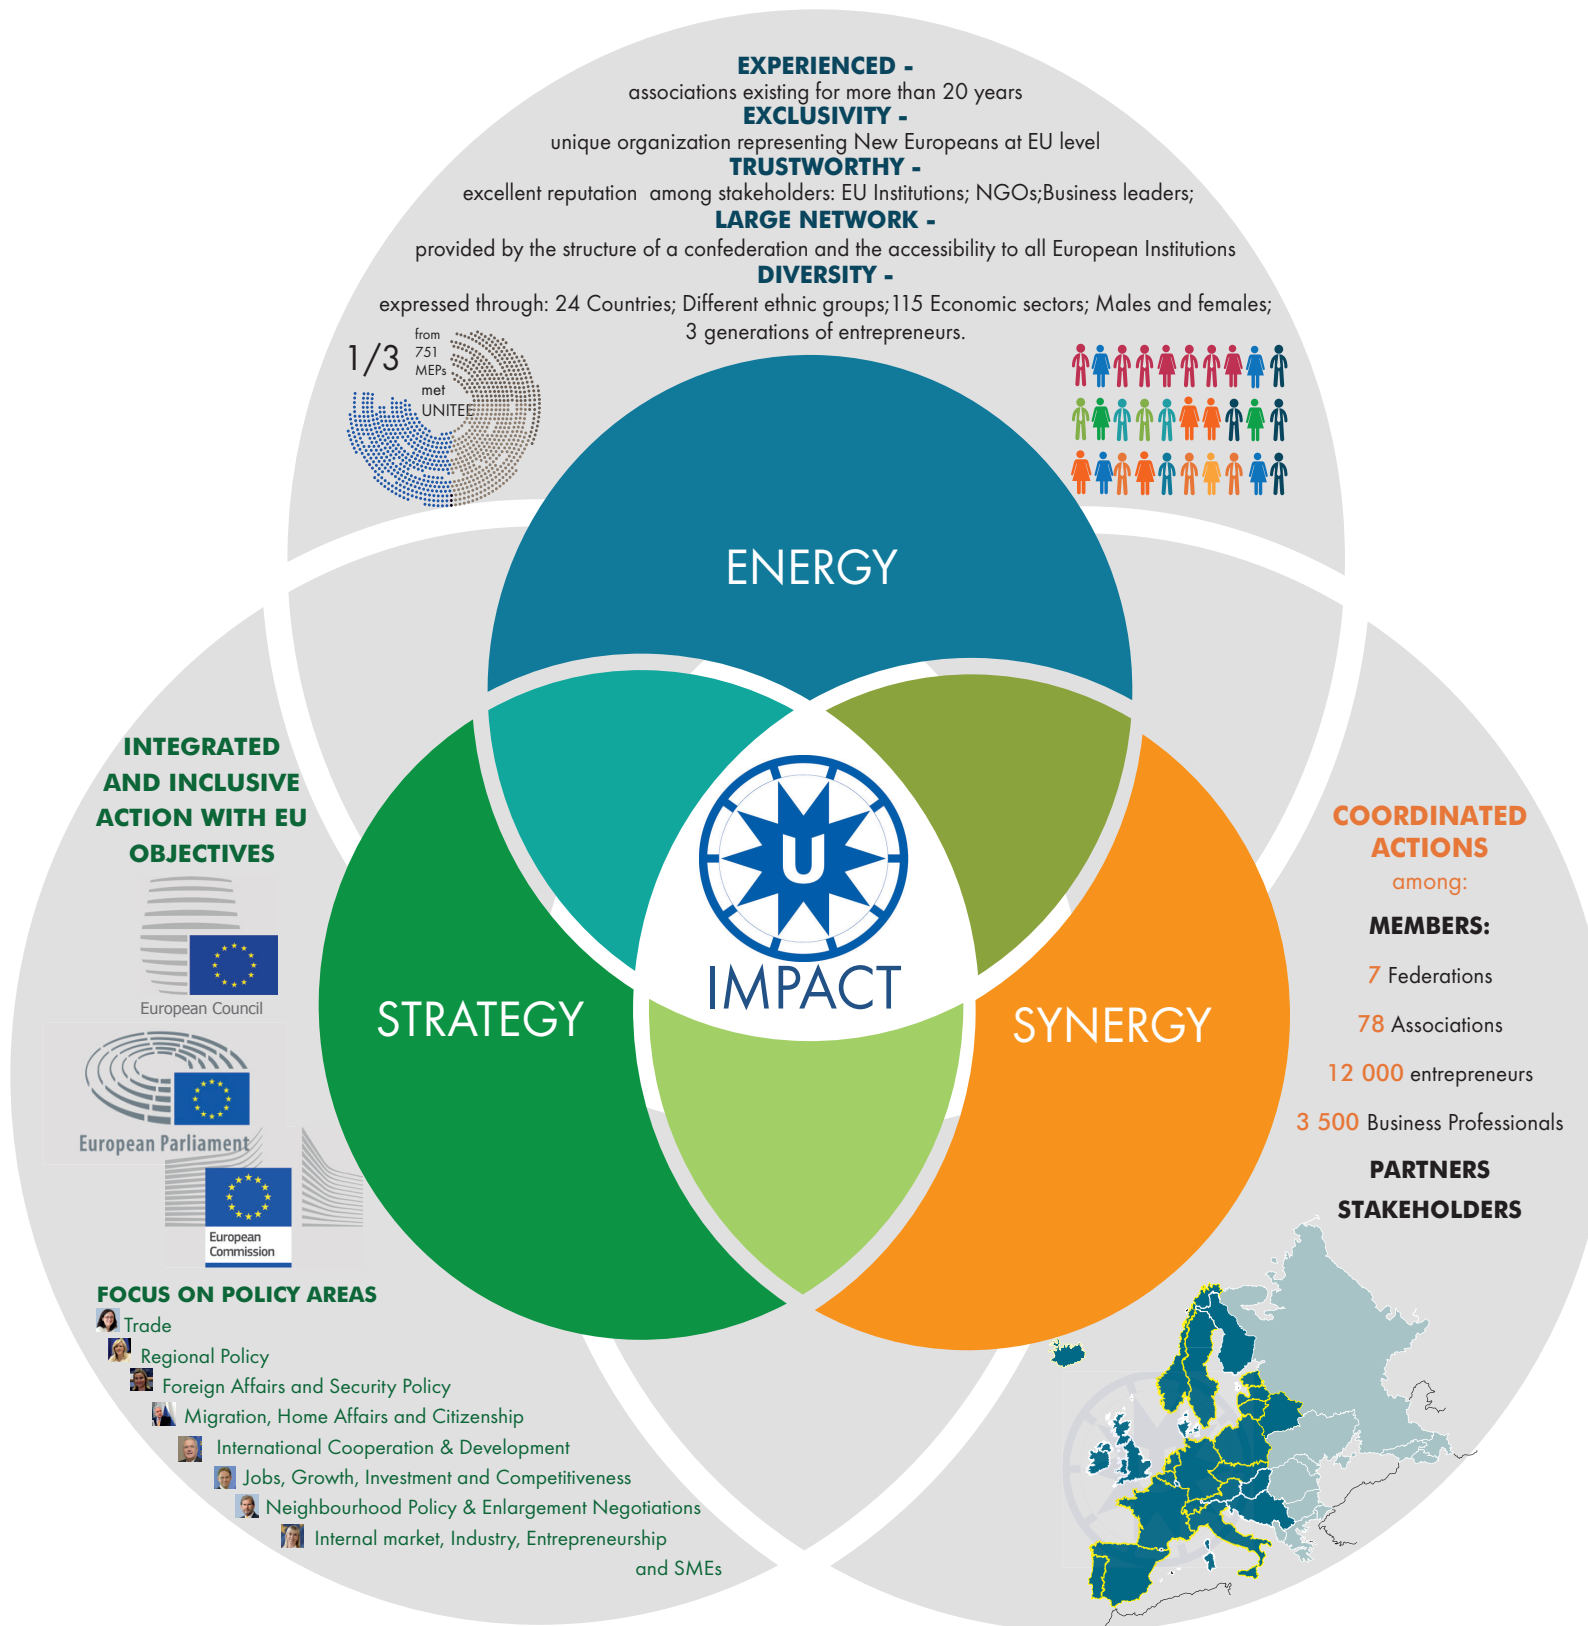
EXPERIENCED -
associations existing for more than 20 years
EXCLUSIVITY -
unique organization representing New Europeans at EU level
TRUSTWORTHY -
excellent reputation among stakeholders: EU Institutions; NGOs;Business leaders;
LARGE NETWORK -
provided by the structure of a confederation and the accessibility to all European Institutions
DIVERSITY -
expressed through: 24 Countries; Different ethnic groups;115 Economic sectors; Males and females; 3 generations of entrepreneurs.

1/3 from 751 MEPs met UNITEE

ENERGY

INTEGRATED AND INCLUSIVE ACTION WITH EU OBJECTIVES

European Council

European Parliament

European Commission

STRATEGY

IMPACT

SYNERGY

COORDINATED ACTIONS
among:
MEMBERS:
7 Federations
78 Associations
12 000 entrepreneurs
3 500 Business Professionals
PARTNERS
STAKEHOLDERS

FOCUS ON POLICY AREAS
Trade
Regional Policy
Foreign Affairs and Security Policy
Migration, Home Affairs and Citizenship
International Cooperation & Development
Jobs, Growth, Investment and Competitiveness
Neighbourhood Policy & Enlargement Negotiations
Internal market, Industry, Entrepreneurship and SMEs